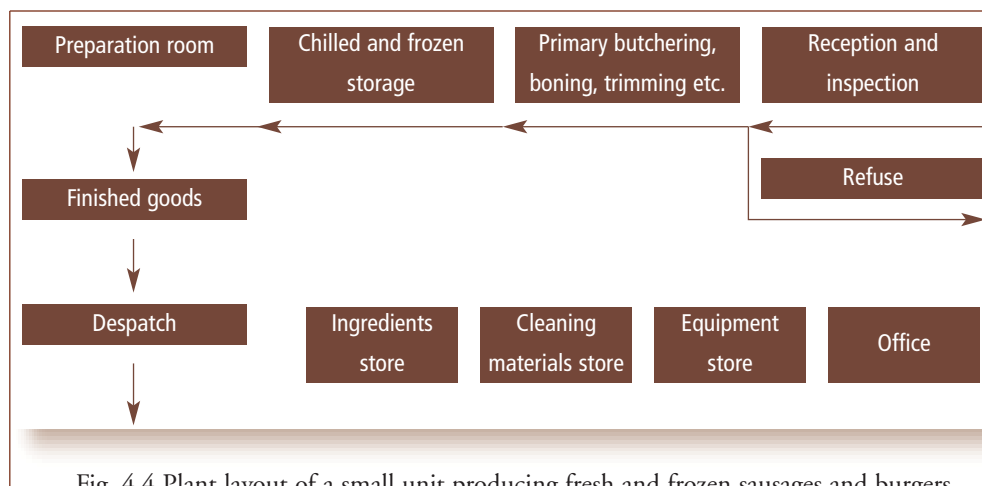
Preparation room

Chilled and frozen storage

Primary butchering, boning, trimming etc.

Reception and inspection

Refuse

Finished goods

Despatch

Ingredients store

Cleaning materials store

Equipment store

Office

Fig. 4.4 Plant layout of a small unit producing fresh and frozen sausages and burgers